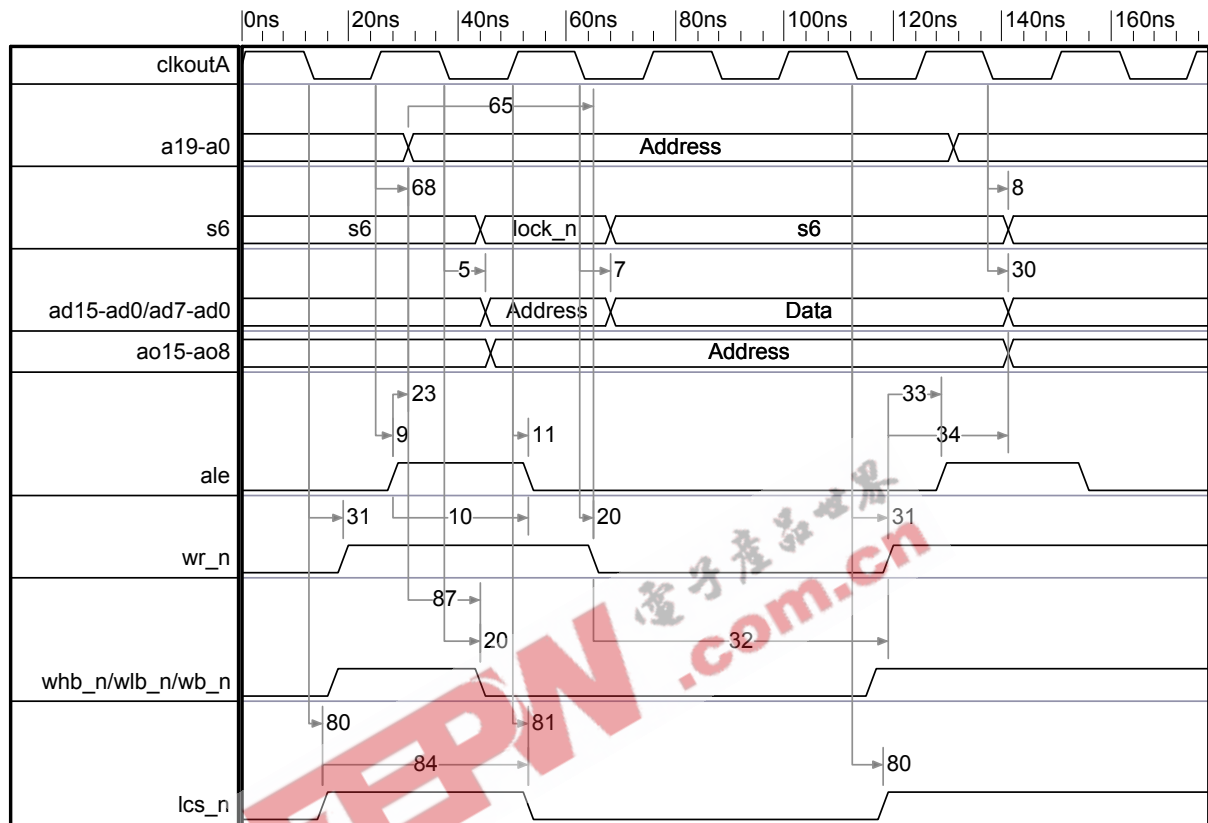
0ns 20ns 40ns 60ns 80ns 100ns 120ns 140ns 160ns

clkoutA

a19-a0
65
Address

s6
68
8
s6
lock_n
s6

ad15-ad0/ad7-ad0
5
7
30
Address
Data

ao15-ao8
Address

ale
23
9
11
33
34

wr_n
31
10
20
31

whb_n/wlb_n/wb_n
87
20
32

lcs_n
80
81
84
80

电子产品世界
EEPW.com.cn